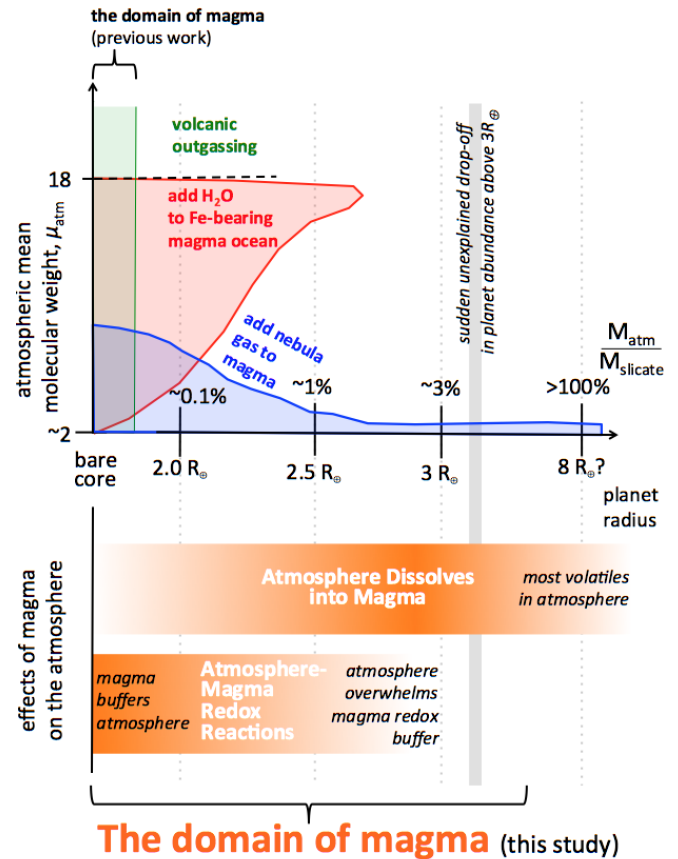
the domain of magma
(previous work)

volcanic outgassing

18

add $H_2O$ to Fe-bearing magma ocean

atmospheric mean molecular weight, $\mu_{atm}$

add nebula gas to magma

sudden unexplained drop-off in planet abundance above $3R_{\oplus}$

$\frac{M_{atm}}{M_{slicate}}$

~0.1%

~1%

~3%

>100%

~2

bare core

2.0 $R_{\oplus}$

2.5 $R_{\oplus}$

3 $R_{\oplus}$

8 $R_{\oplus}$?

planet radius

effects of magma on the atmosphere

Atmosphere Dissolves into Magma

most volatiles in atmosphere

magma buffers atmosphere

Atmosphere-Magma Redox Reactions

atmosphere overwhelms magma redox buffer

The domain of magma (this study)